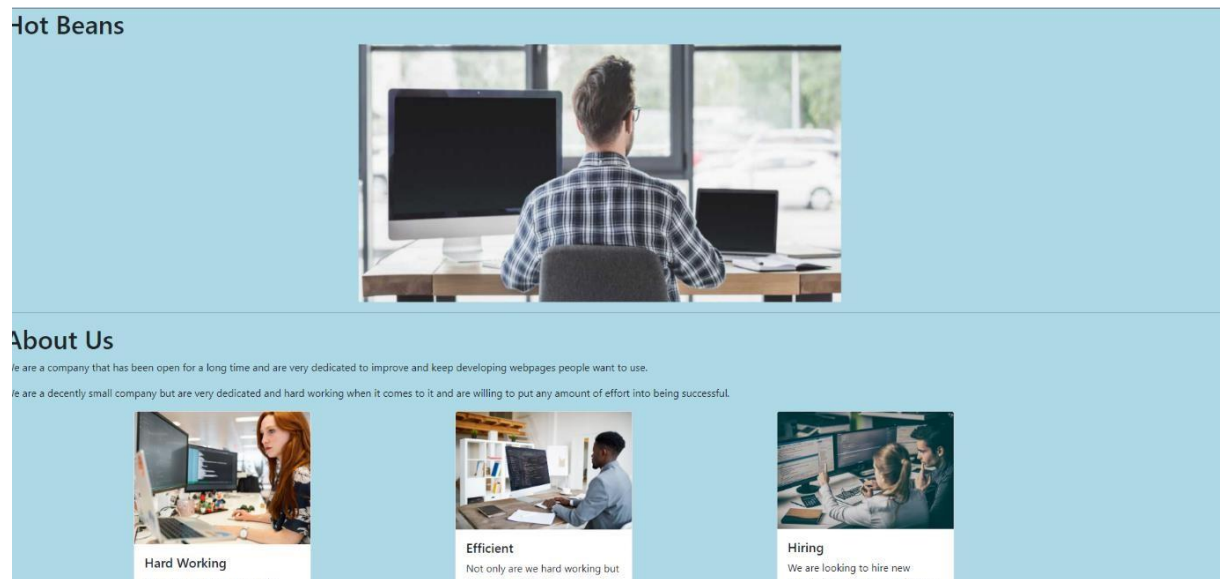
ɪot Beans

About Us

/e are a company that has been open for a long time and are very dedicated to improve and keep developing webpages people want to use.

/e are a decently small company but are very dedicated and hard working when it comes to it and are willing to put any amount of effort into being successful.

Hard Working

Efficient

Not only are we hard working but

Hiring

We are looking to hire new